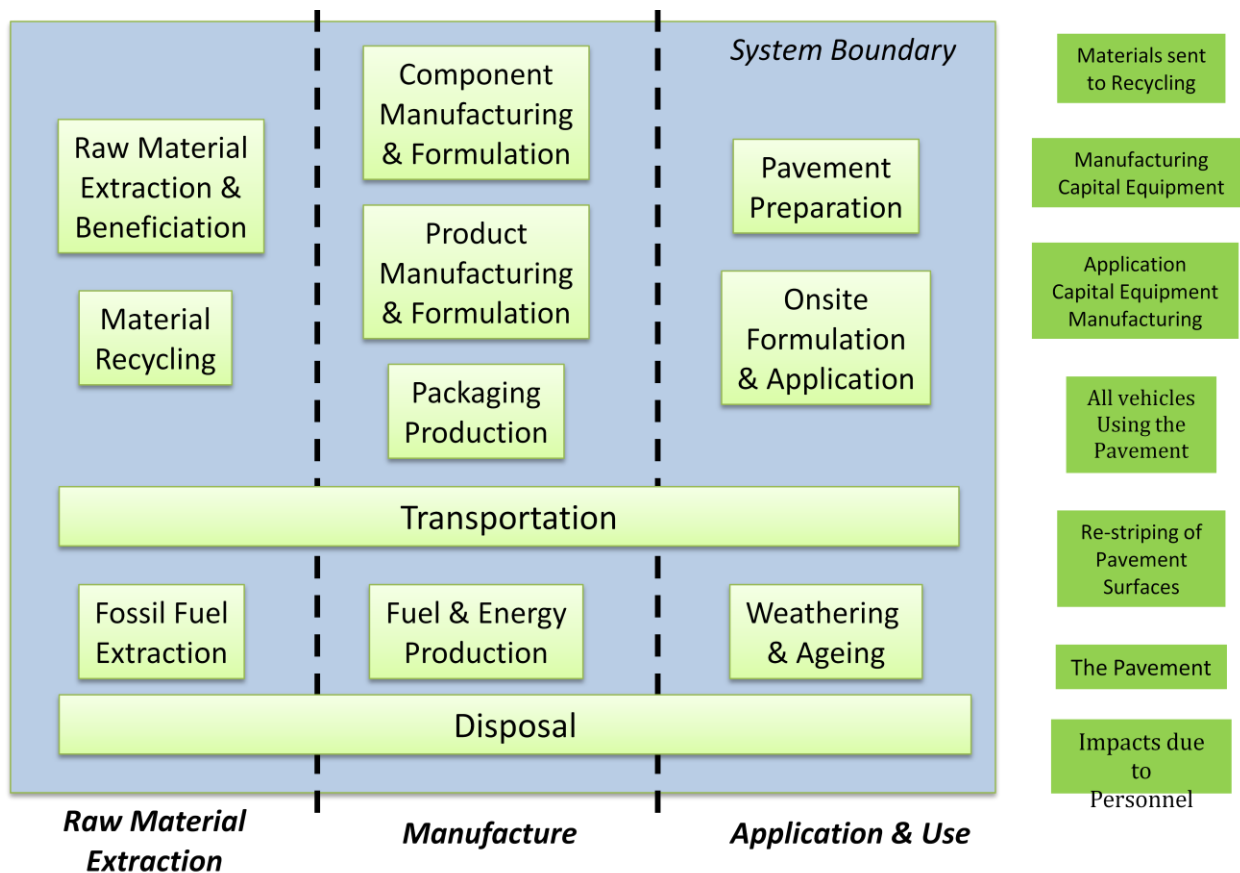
System Boundary

Raw Material Extraction & Beneficiation

Material Recycling

Component Manufacturing & Formulation

Product Manufacturing & Formulation

Packaging Production

Pavement Preparation

Onsite Formulation & Application

Transportation

Fossil Fuel Extraction

Fuel & Energy Production

Weathering & Ageing

Disposal

Raw Material Extraction

Manufacture

Application & Use

Materials sent to Recycling

Manufacturing Capital Equipment

Application Capital Equipment Manufacturing

All vehicles Using the Pavement

Re-striping of Pavement Surfaces

The Pavement

Impacts due to Personnel